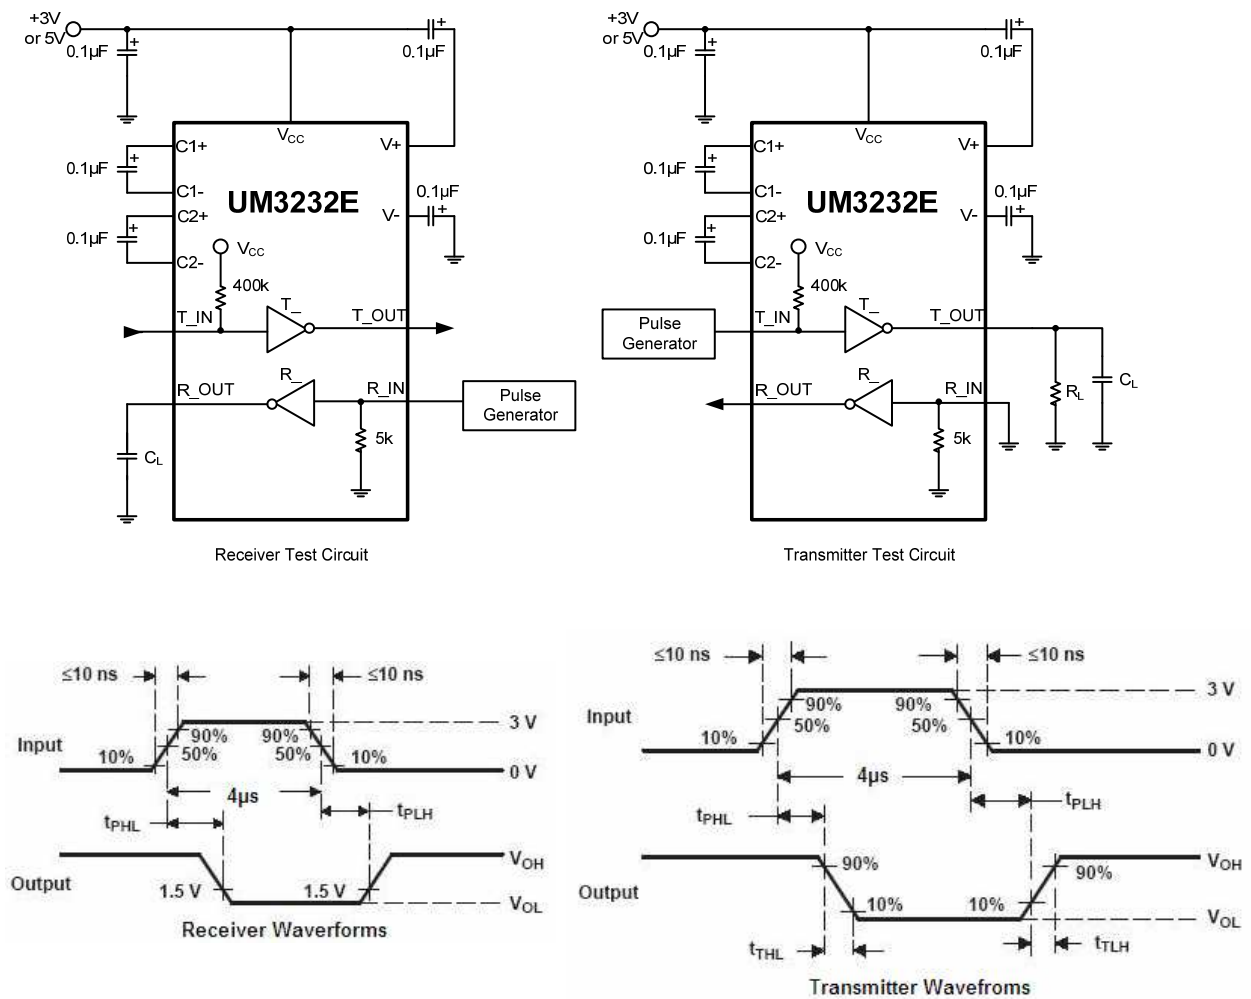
+3V
or 5V
0.1μF
0.1μF
$V_{CC}$
V+
C1+
0.1μF
C1-
UM3232E
0.1μF
C2+
V-
0.1μF
$V_{CC}$
C2-
400k
T_IN
T_
T_OUT
R_OUT
R_
R_IN
Pulse Generator
5k
$C_L$

Receiver Test Circuit

+3V
or 5V
0.1μF
0.1μF
$V_{CC}$
V+
C1+
0.1μF
C1-
UM3232E
0.1μF
C2+
V-
0.1μF
$V_{CC}$
C2-
400k
Pulse Generator
T_IN
T_
T_OUT
R_OUT
R_
R_IN
$R_L$
$C_L$
5k

Transmitter Test Circuit

≤10 ns
≤10 ns
3 V
Input
90%
90%
10%
50%
50%
10%
0 V
4μs
$t_{PHL}$
$t_{PLH}$
$V_{OH}$
Output
1.5 V
1.5 V
$V_{OL}$
Receiver Waveforms

≤10 ns
≤10 ns
3 V
Input
90%
90%
50%
50%
10%
10%
0 V
4μs
$t_{PHL}$
$t_{PLH}$
$V_{OH}$
90%
90%
Output
10%
10%
$V_{OL}$
$t_{THL}$
$t_{TLH}$
Transmitter Wavefroms